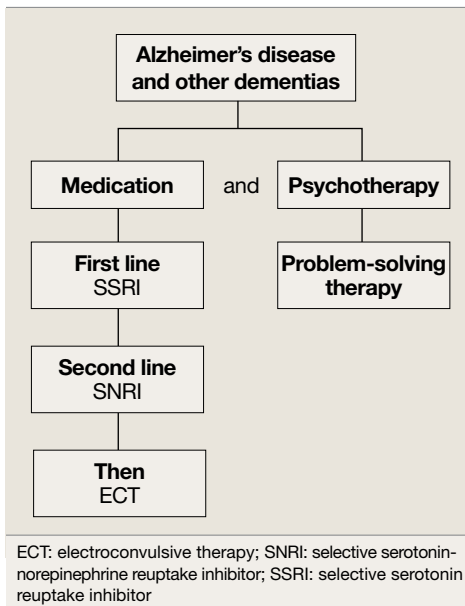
Alzheimer's disease and other dementias

Medication

and

Psychotherapy

First line
SSRI

Problem-solving therapy

Second line
SNRI

Then
ECT

ECT: electroconvulsive therapy; SNRI: selective serotonin-norepinephrine reuptake inhibitor; SSRI: selective serotonin reuptake inhibitor